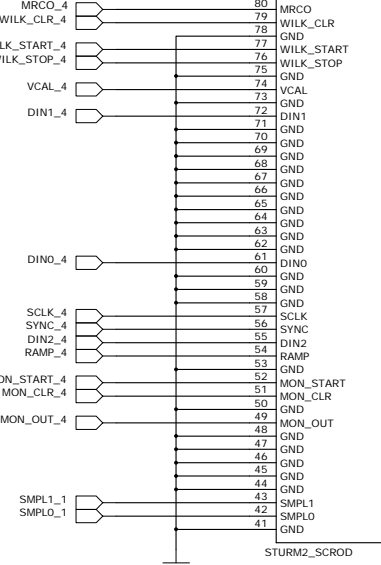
MRCO_4
WILK_CLR_4
WILK_START_4
WILK_STOP_4
VCAL_4
DIN1_4
DIN0_4
SCLK_4
SYNC_4
DIN2_4
RAMP_4
MON_START_4
MON_CLR_4
MON_OUT_4
SMPL1_1
SMPL0_1

80 MRCO
79 WILK_CLR
78 GND
77 WILK_START
76 WILK_STOP
75 GND
74 VCAL
73 GND
72 DIN1
71 GND
70 GND
69 GND
68 GND
67 GND
66 GND
65 GND
64 GND
63 GND
62 GND
61 DIN0
60 GND
59 GND
58 GND
57 SCLK
56 SYNC
55 DIN2
54 RAMP
53 GND
52 MON_START
51 MON_CLR
50 GND
49 MON_OUT
48 GND
47 GND
46 GND
45 GND
44 GND
43 SMPL1
42 SMPL0
41 GND

STURM2_SCROD